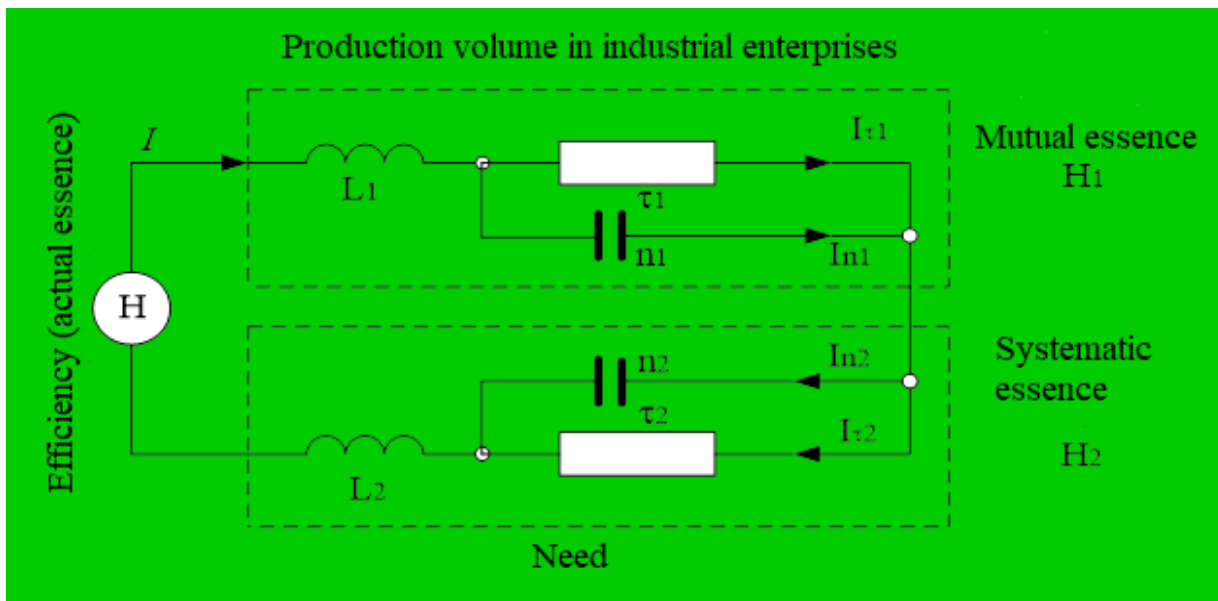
Production volume in industrial enterprises

Efficiency (actual essence)

$I$

H

$L_1$

$\tau_1$

$n_1$

$I_{\tau 1}$

$I_{n1}$

Mutual essence $H_1$

$L_2$

$n_2$

$\tau_2$

$I_{n2}$

$I_{\tau 2}$

Systematic essence

$H_2$

Need